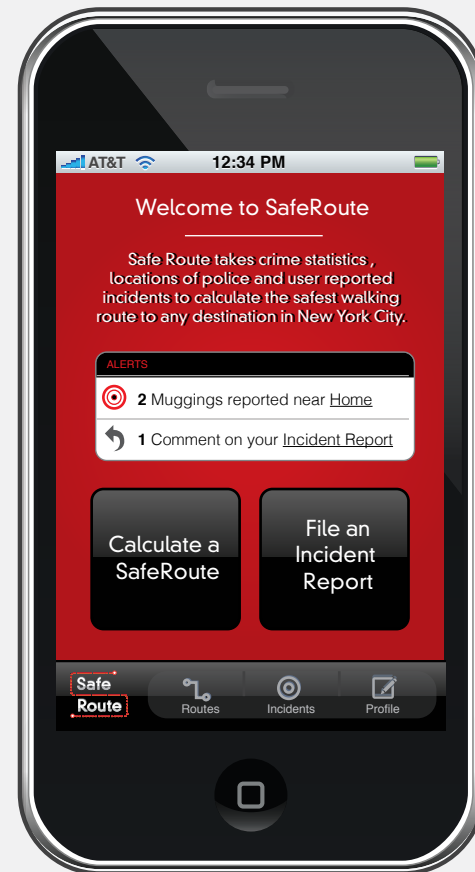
AT&T 12:34 PM

Welcome to SafeRoute

Safe Route takes crime statistics , locations of police and user reported incidents to calculate the safest walking route to any destination in New York City.

ALERTS

2 Muggings reported near Home

1 Comment on your Incident Report

Calculate a SafeRoute

File an Incident Report

Safe Route

Routes

Incidents

Profile